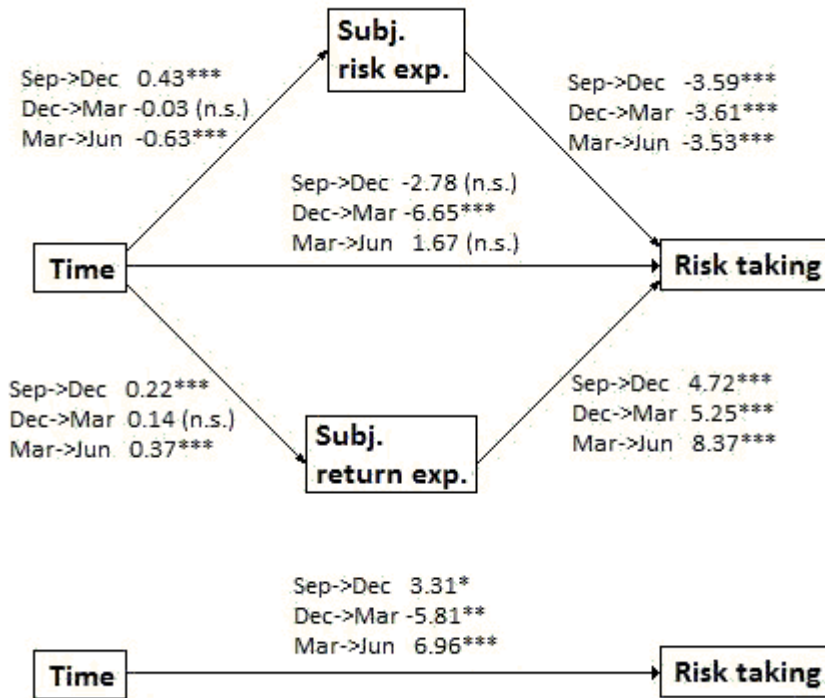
Subj. risk exp.

Sep->Dec 0.43***
Dec->Mar -0.03 (n.s.)
Mar->Jun -0.63***

Sep->Dec -3.59***
Dec->Mar -3.61***
Mar->Jun -3.53***

Sep->Dec -2.78 (n.s.)
Dec->Mar -6.65***
Mar->Jun 1.67 (n.s.)

Time

Risk taking

Sep->Dec 0.22***
Dec->Mar 0.14 (n.s.)
Mar->Jun 0.37***

Sep->Dec 4.72***
Dec->Mar 5.25***
Mar->Jun 8.37***

Subj. return exp.

Sep->Dec 3.31*
Dec->Mar -5.81**
Mar->Jun 6.96***

Time

Risk taking